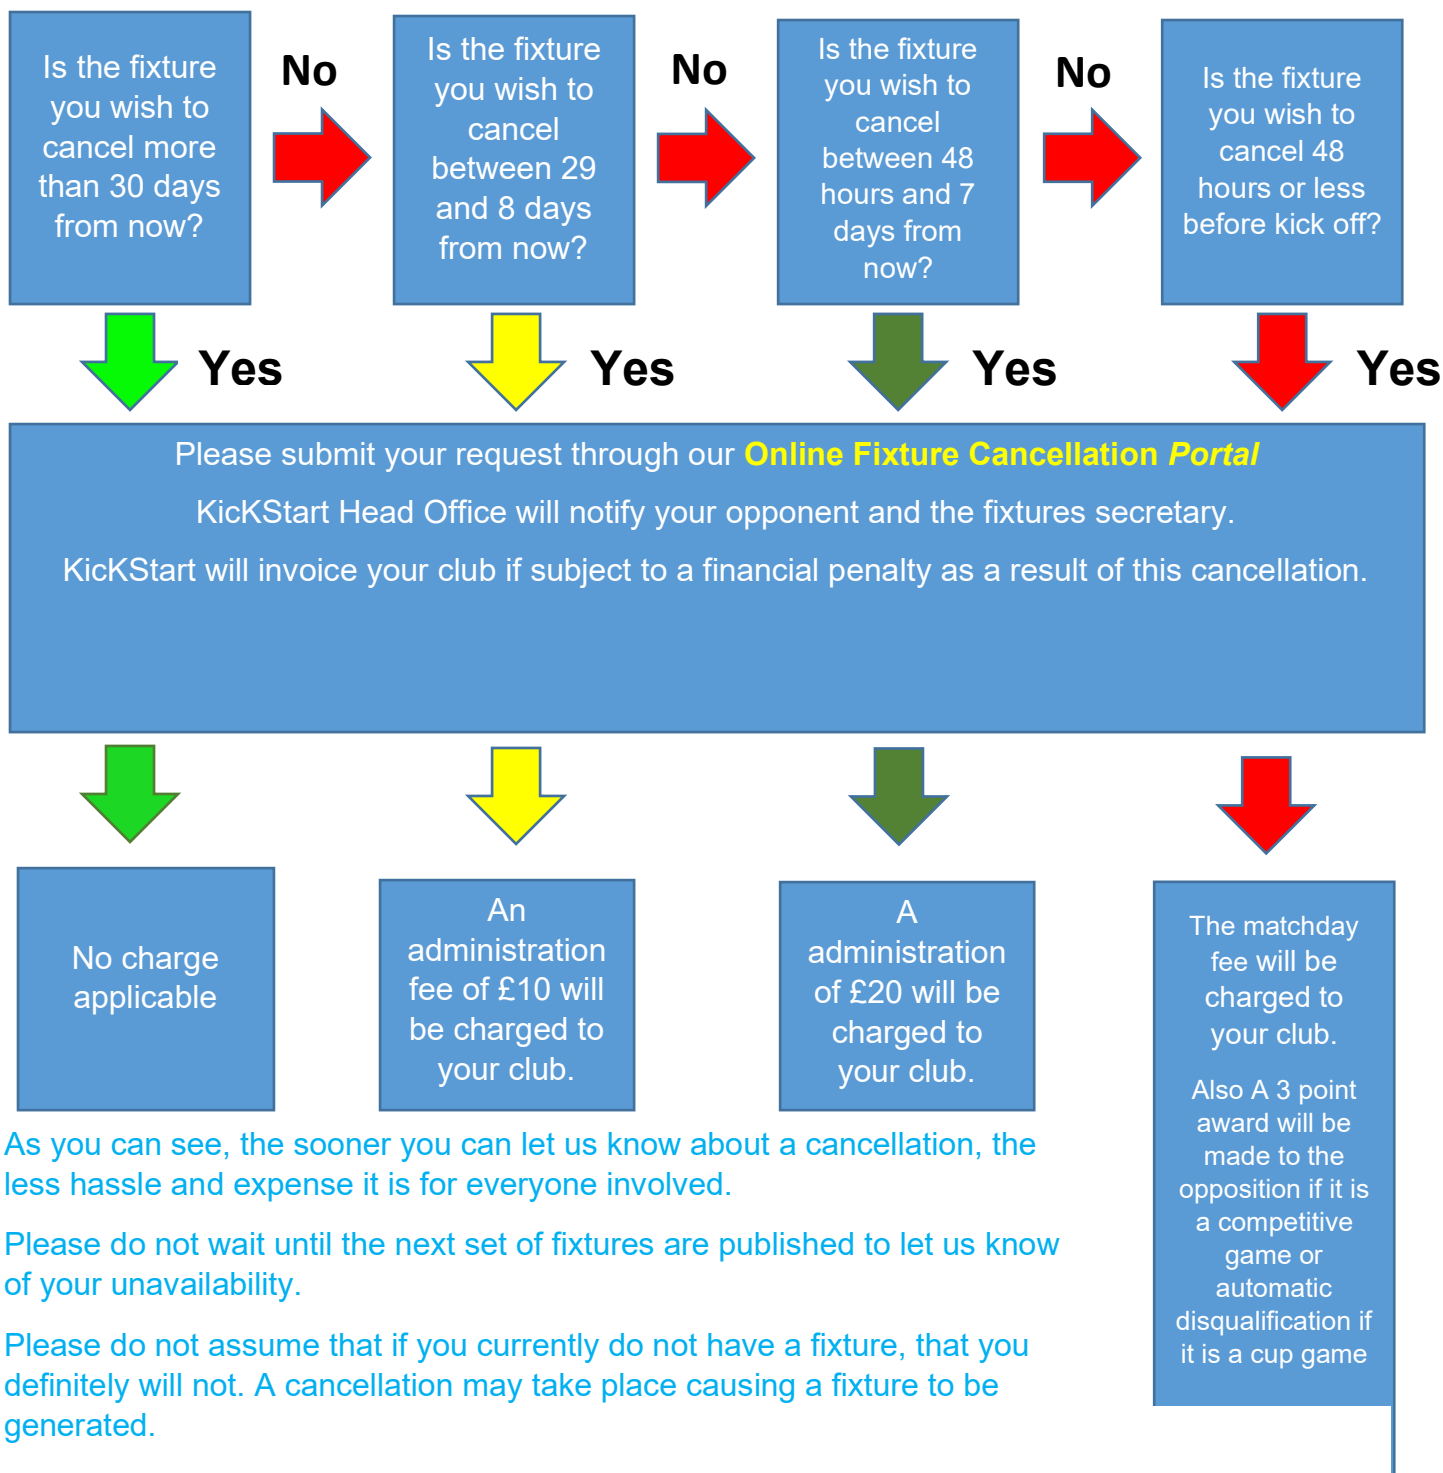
Is the fixture you wish to cancel more than 30 days from now?

No

Is the fixture you wish to cancel between 29 and 8 days from now?

No

Is the fixture you wish to cancel between 48 hours and 7 days from now?

No

Is the fixture you wish to cancel 48 hours or less before kick off?

Yes

Yes

Yes

Yes

Please submit your request through our Online Fixture Cancellation *Portal*

KicKStart Head Office will notify your opponent and the fixtures secretary.

KicKStart will invoice your club if subject to a financial penalty as a result of this cancellation.

No charge applicable

An administration fee of £10 will be charged to your club.

A administration of £20 will be charged to your club.

The matchday fee will be charged to your club.

Also A 3 point award will be made to the opposition if it is a competitive game or automatic disqualification if it is a cup game

As you can see, the sooner you can let us know about a cancellation, the less hassle and expense it is for everyone involved.

Please do not wait until the next set of fixtures are published to let us know of your unavailability.

Please do not assume that if you currently do not have a fixture, that you definitely will not. A cancellation may take place causing a fixture to be generated.